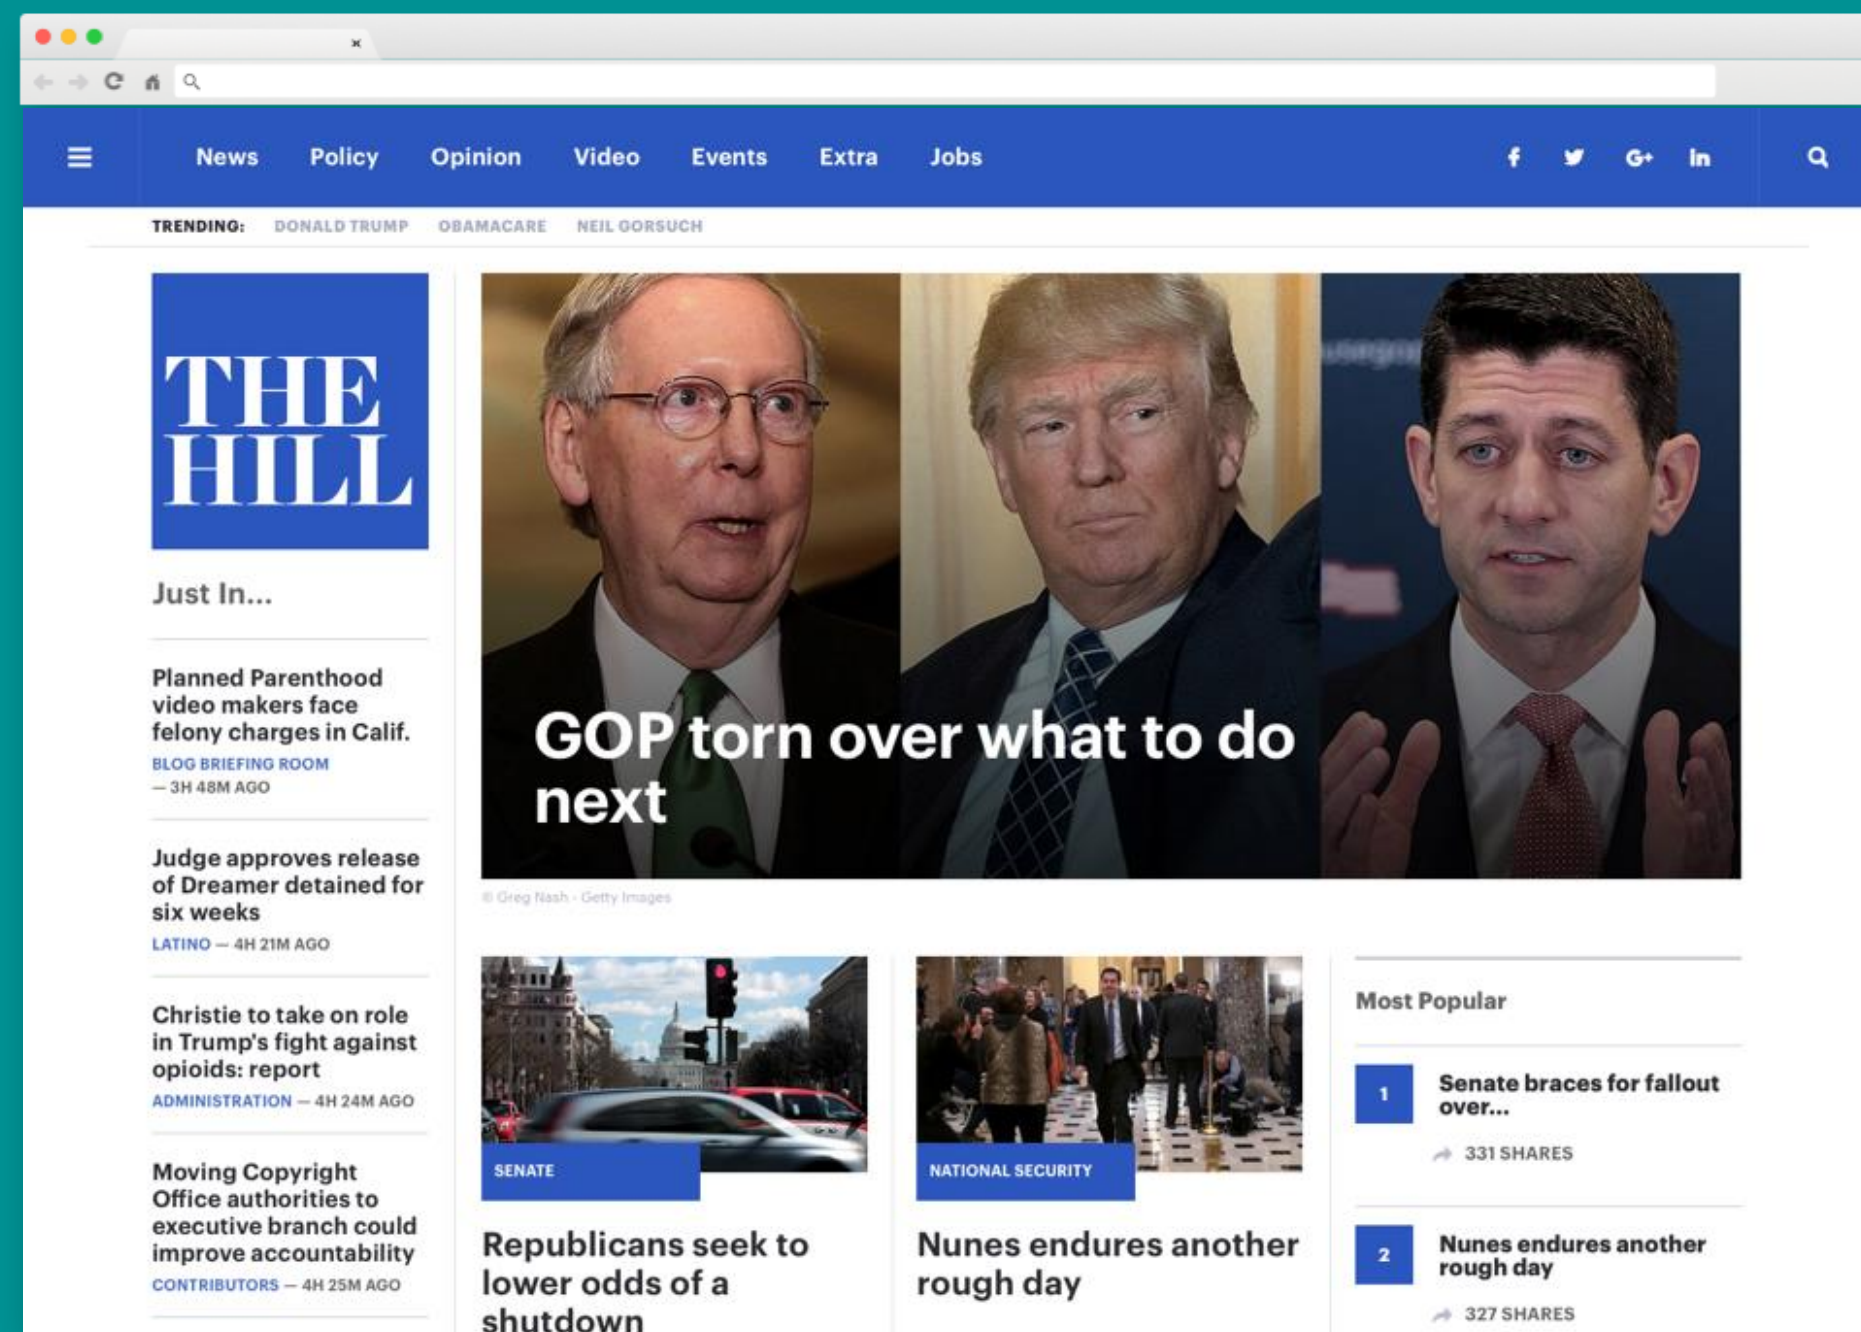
News Policy Opinion Video Events Extra Jobs

TRENDING: DONALD TRUMP OBAMACARE NEIL GORSUCH

THE HILL

Just In...

Planned Parenthood video makers face felony charges in Calif.
BLOG BRIEFING ROOM — 3H 48M AGO

Judge approves release of Dreamer detained for six weeks
LATINO — 4H 21M AGO

Christie to take on role in Trump's fight against opioids: report
ADMINISTRATION — 4H 24M AGO

Moving Copyright Office authorities to executive branch could improve accountability
CONTRIBUTORS — 4H 25M AGO

GOP torn over what to do next

© Greg Nash - Getty Images

SENATE

Republicans seek to lower odds of a shutdown

NATIONAL SECURITY

Nunes endures another rough day

Most Popular

1 Senate braces for fallout over...
331 SHARES

2 Nunes endures another rough day
327 SHARES